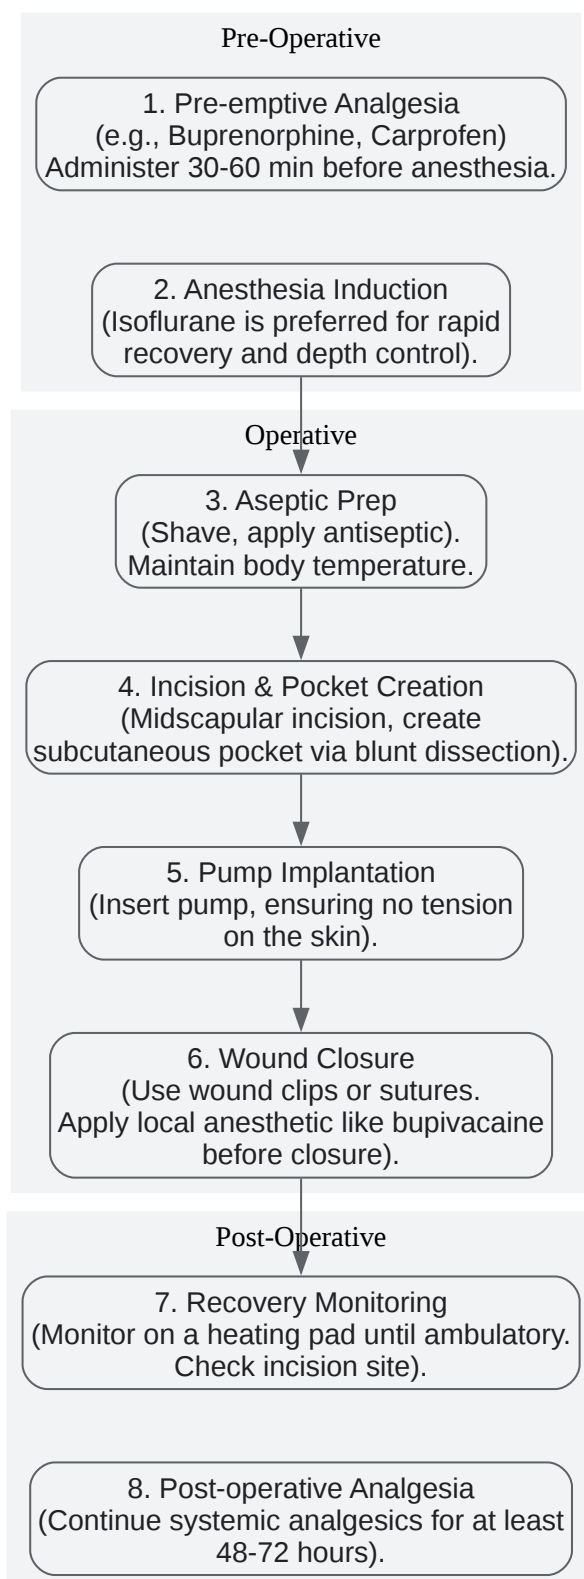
Pre-Operative

1. Pre-emptive Analgesia
(e.g., Buprenorphine, Carprofen)
Administer 30-60 min before anesthesia.

2. Anesthesia Induction
(Isoflurane is preferred for rapid recovery and depth control).

Operative

3. Aseptic Prep
(Shave, apply antiseptic).
Maintain body temperature.

4. Incision & Pocket Creation
(Midscapular incision, create subcutaneous pocket via blunt dissection).

5. Pump Implantation
(Insert pump, ensuring no tension on the skin).

6. Wound Closure
(Use wound clips or sutures.
Apply local anesthetic like bupivacaine before closure).

Post-Operative

7. Recovery Monitoring
(Monitor on a heating pad until ambulatory.
Check incision site).

8. Post-operative Analgesia
(Continue systemic analgesics for at least 48-72 hours).